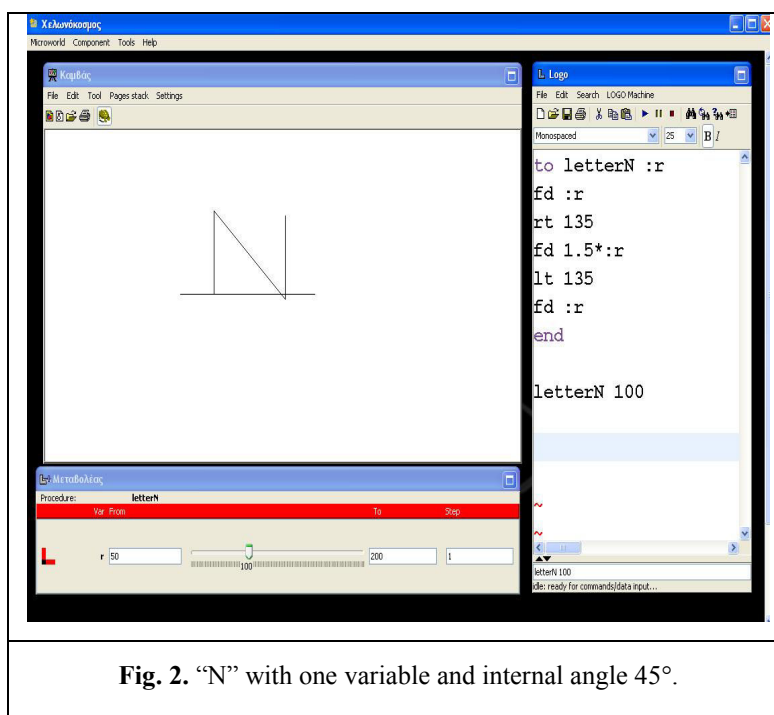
Χελωνόκοσμος
Microworld Component Tools Help

Καμβάς
File Edit Tool Pages stack Settings

Logo
File Edit Search LOGO Machine
Monospaced 25 B I

to letterN :r
fd :r
rt 135
fd 1.5*:r
lt 135
fd :r
end

letterN 100

letterN 100
idle: ready for commands/data input...

Μεταβολέας
Procedure: letterN
Var From To Step
r 50 100 200 1

**Fig. 2.** "N" with one variable and internal angle 45°.